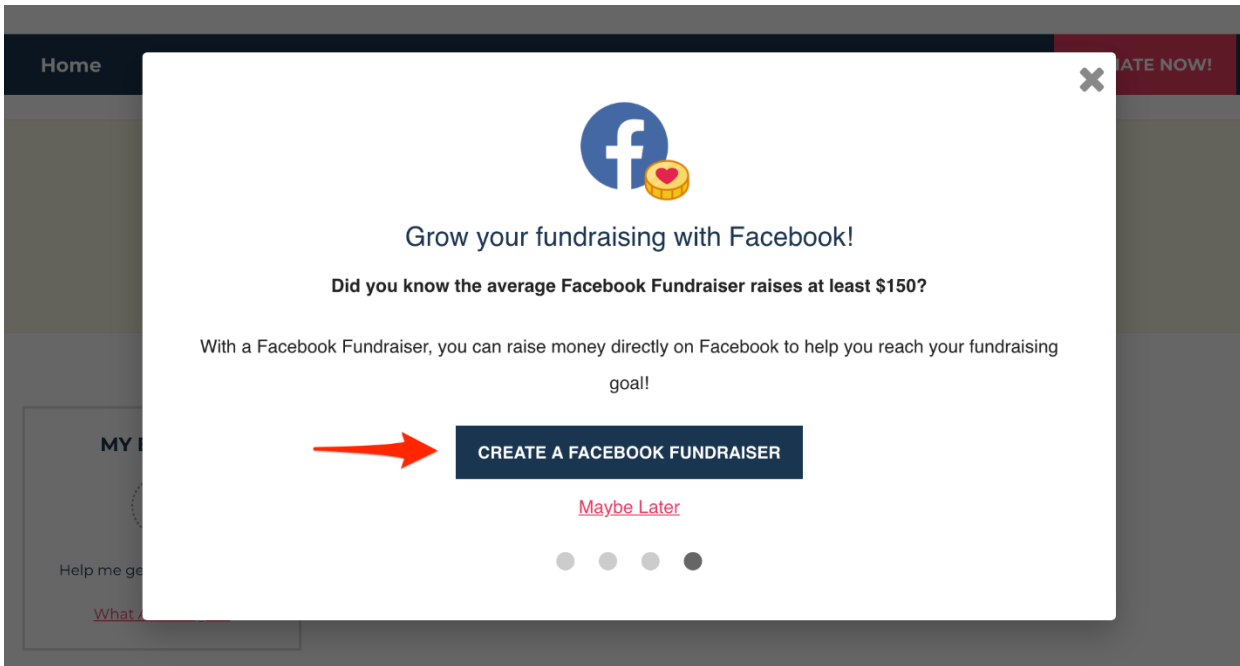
Home

ATE NOW!

Grow your fundraising with Facebook!

Did you know the average Facebook Fundraiser raises at least $150?

With a Facebook Fundraiser, you can raise money directly on Facebook to help you reach your fundraising goal!

CREATE A FACEBOOK FUNDRAISER

Maybe Later

MY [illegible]

Help me ge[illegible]

What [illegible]